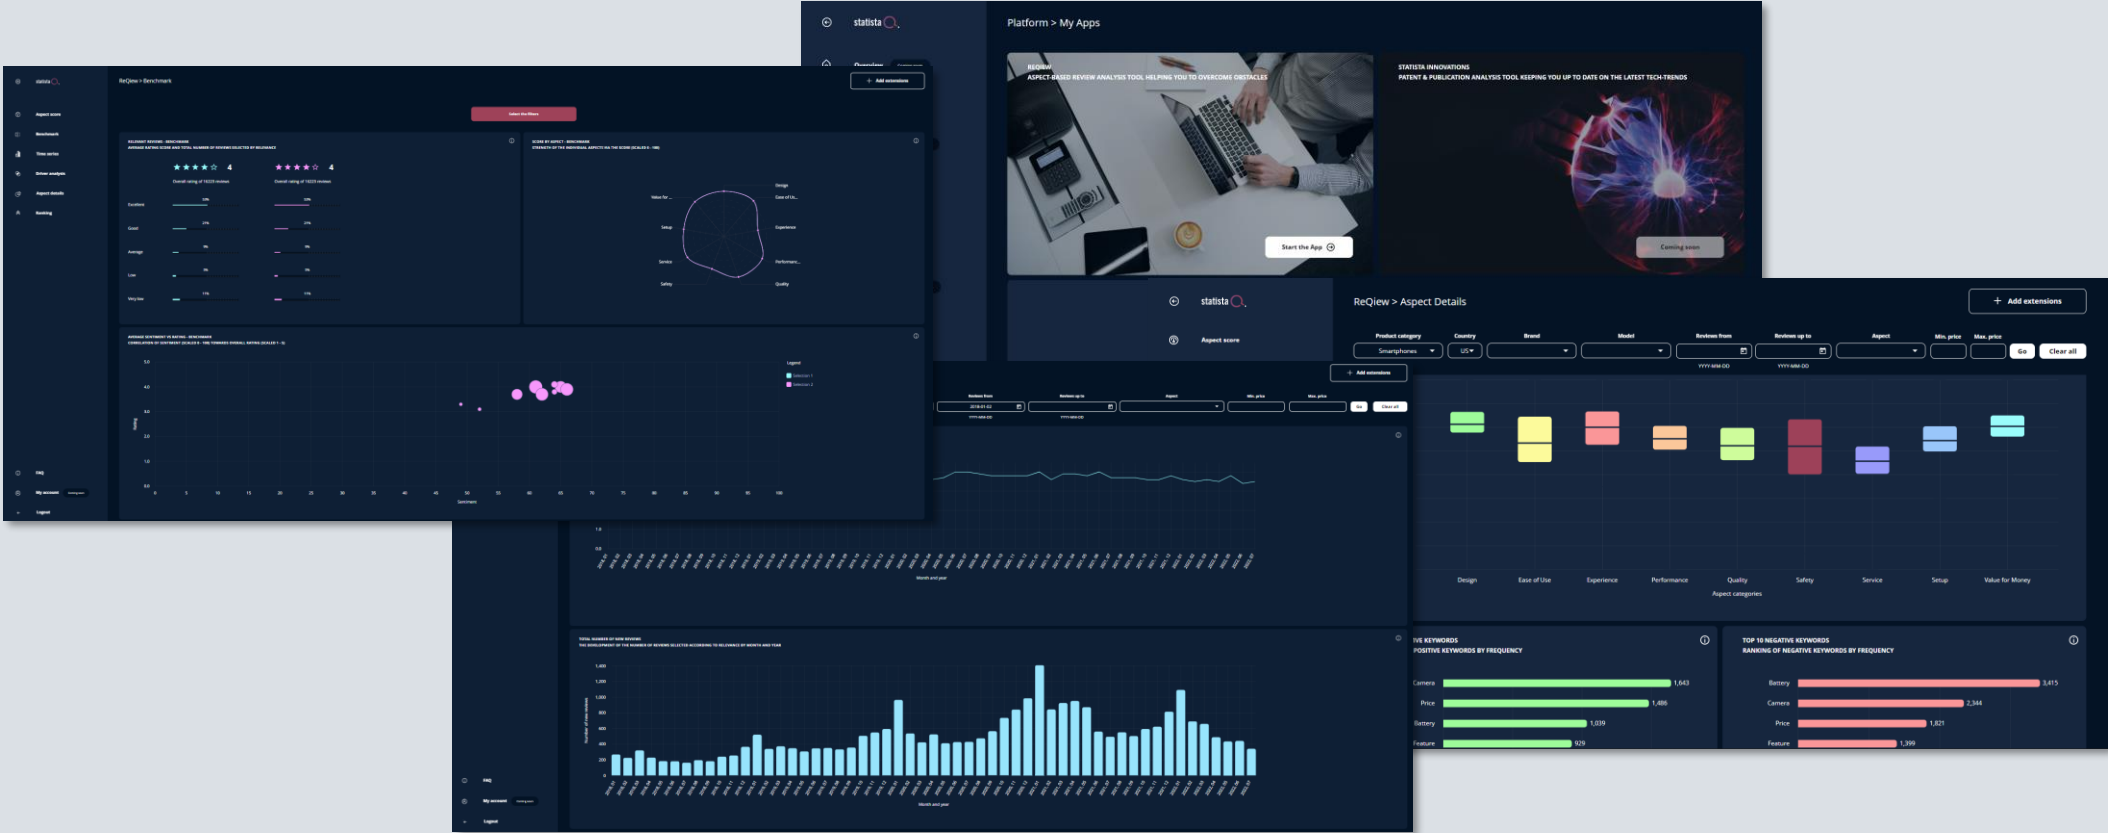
statista

ReQiew > Benchmark

+ Add extensions

Aspect score
Benchmark
Time series
Driver analysis
Aspect details
Ranking

Select the filters

RELEVANT REVIEWS - BENCHMARK
AVERAGE RATING SCORE AND TOTAL NUMBER OF REVIEWS SELECTED BY RELEVANCE

4
4

Excellent
Good
Average
Low
Very low

SCORE BY ASPECT - BENCHMARK
STRENGTH OF THE INDIVIDUAL ASPECTS IN THE SCORE (SCALED 0 - 100)

Design
Ease of Us...
Experience
Performanc...
Quality
Safety
Service
Setup
Value for ...

AVERAGE SENTIMENT VS RATING - BENCHMARK

Legend
Selection 1
Selection 2

5.0
4.0
3.0
2.0
1.0
0.0

Rating
Sentiment

FAQ
My account
Logout

statista
Platform > My Apps

REQIEW
ASPECT-BASED REVIEW ANALYSIS TOOL HELPING YOU TO OVERCOME OBSTACLES

Start the App

STATISTA INNOVATIONS
PATENT & PUBLICATION ANALYSIS TOOL KEEPING YOU UP TO DATE ON THE LATEST TECH-TRENDS

Coming soon

statista
Aspect score

+ Add extensions

Reviews from
Reviews up to
Aspect
Min. price
Max. price
Go
Clear all

Month and year

TOTAL NUMBER OF NEW REVIEWS

1,400
1,200
1,000
800
600
400
200
0

Number of new reviews
Month and year

FAQ
My account
Logout

ReQiew > Aspect Details

+ Add extensions

Product category
Country
Brand
Model
Reviews from
Reviews up to
Aspect
Min. price
Max. price

Smartphones
US
YYYY-MM-DD
YYYY-MM-DD
Go
Clear all

Design
Ease of Use
Experience
Performance
Quality
Safety
Service
Setup
Value for Money
Aspect categories

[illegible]VE KEYWORDS
POSITIVE KEYWORDS BY FREQUENCY

Camera 1,643
Price 1,486
Battery 1,039
Feature 929

TOP 10 NEGATIVE KEYWORDS
RANKING OF NEGATIVE KEYWORDS BY FREQUENCY

Battery 3,415
Camera 2,344
Price 1,821
Feature 1,399